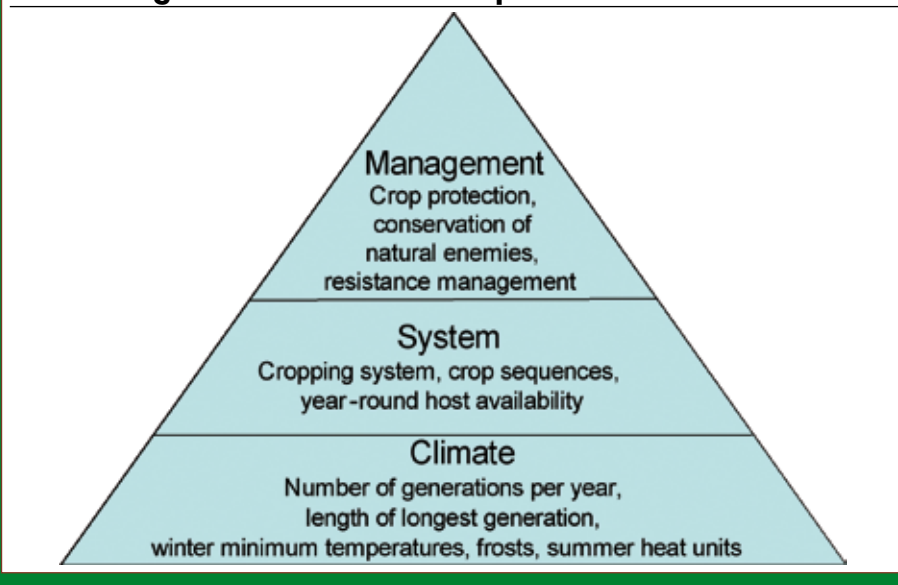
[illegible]

Management
Crop protection, conservation of natural enemies, resistance management

System
Cropping system, crop sequences, year-round host availability

Climate
Number of generations per year, length of longest generation, winter minimum temperatures, frosts, summer heat units